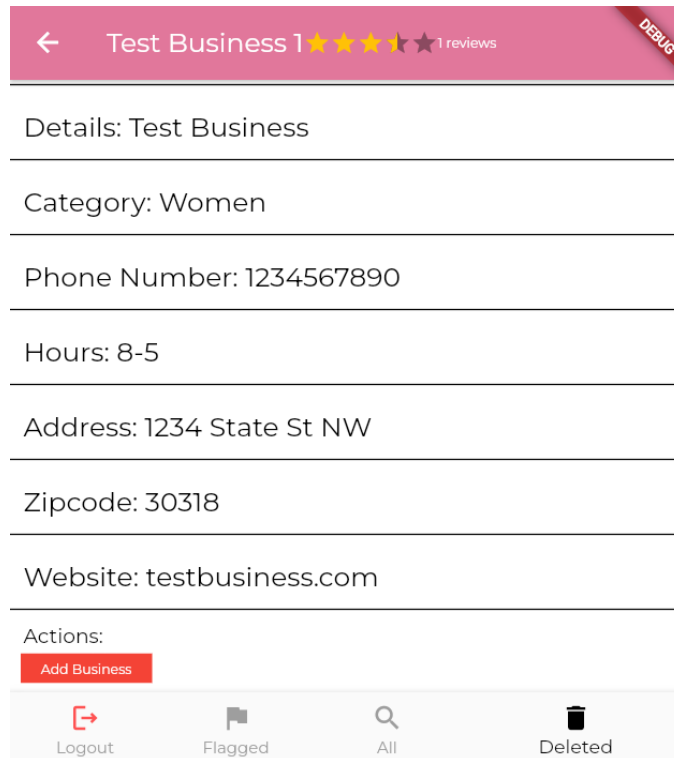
Test Business 1 1 reviews

DEBUG

Details: Test Business

Category: Women

Phone Number: 1234567890

Hours: 8-5

Address: 1234 State St NW

Zipcode: 30318

Website: testbusiness.com

Actions:

Add Business

Logout

Flagged

All

Deleted